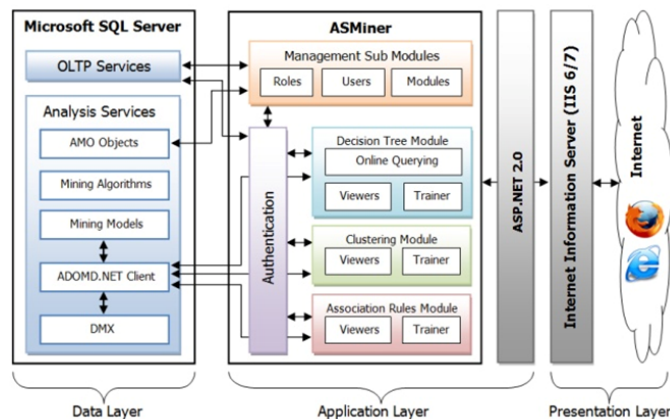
Microsoft SQL Server

OLTP Services

Analysis Services

AMO Objects

Mining Algorithms

Mining Models

ADOMD.NET Client

DMX

ASMiner

Management Sub Modules

Roles

Users

Modules

Authentication

Decision Tree Module

Online Querying

Viewers

Trainer

Clustering Module

Viewers

Trainer

Association Rules Module

Viewers

Trainer

ASP.NET 2.0

Internet Information Server (IIS 6/7)

Internet

Data Layer

Application Layer

Presentation Layer